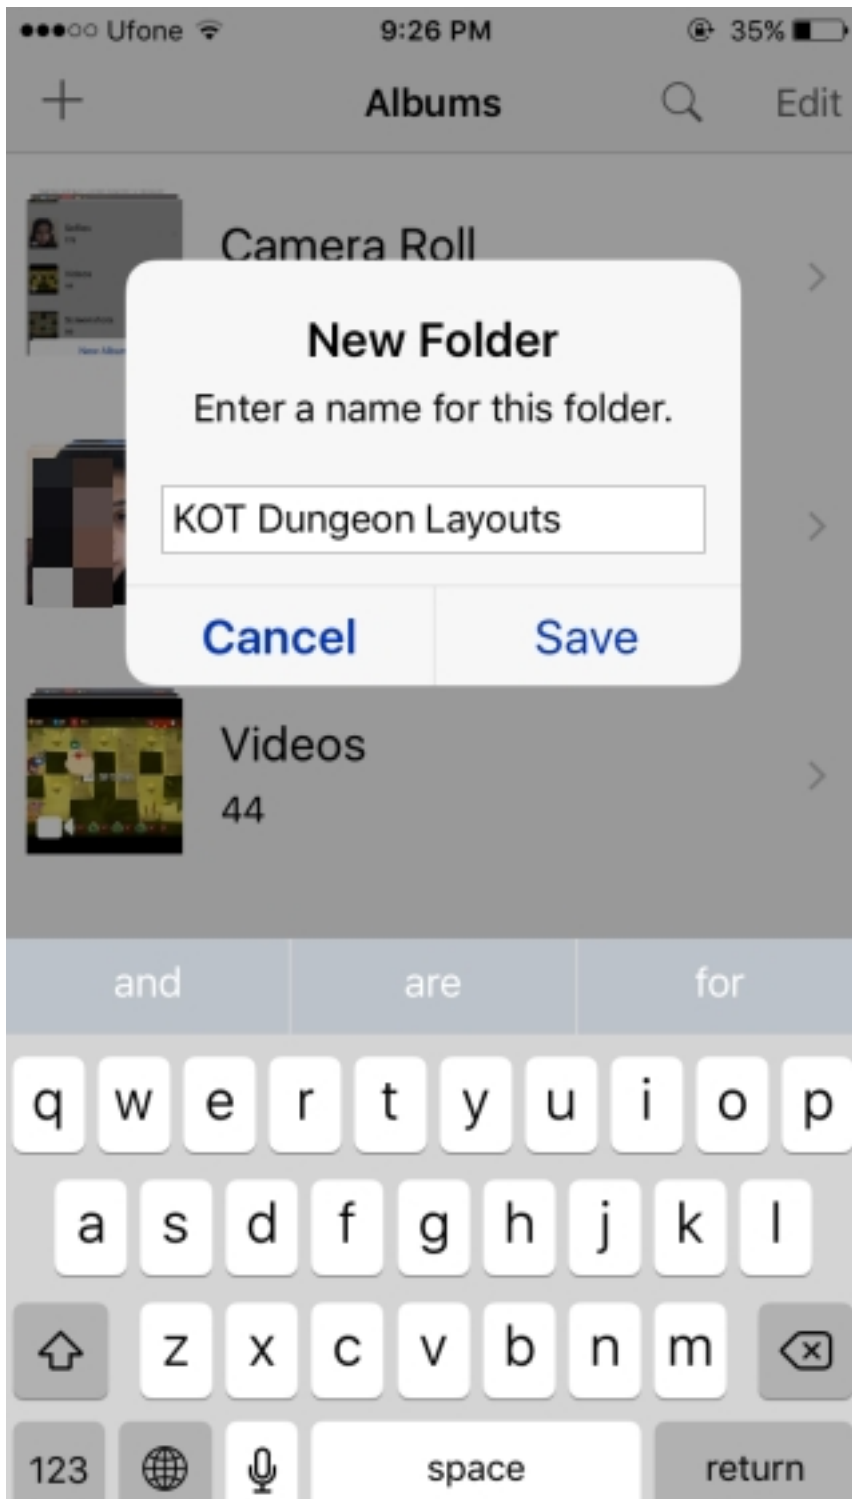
●●●○○ Ufone 9:26 PM 35%

+ Albums Edit

Camera Roll

New Folder

Enter a name for this folder.

KOT Dungeon Layouts

Cancel Save

Videos
44

and are for

q w e r t y u i o p
a s d f g h j k l
z x c v b n m
123 space return